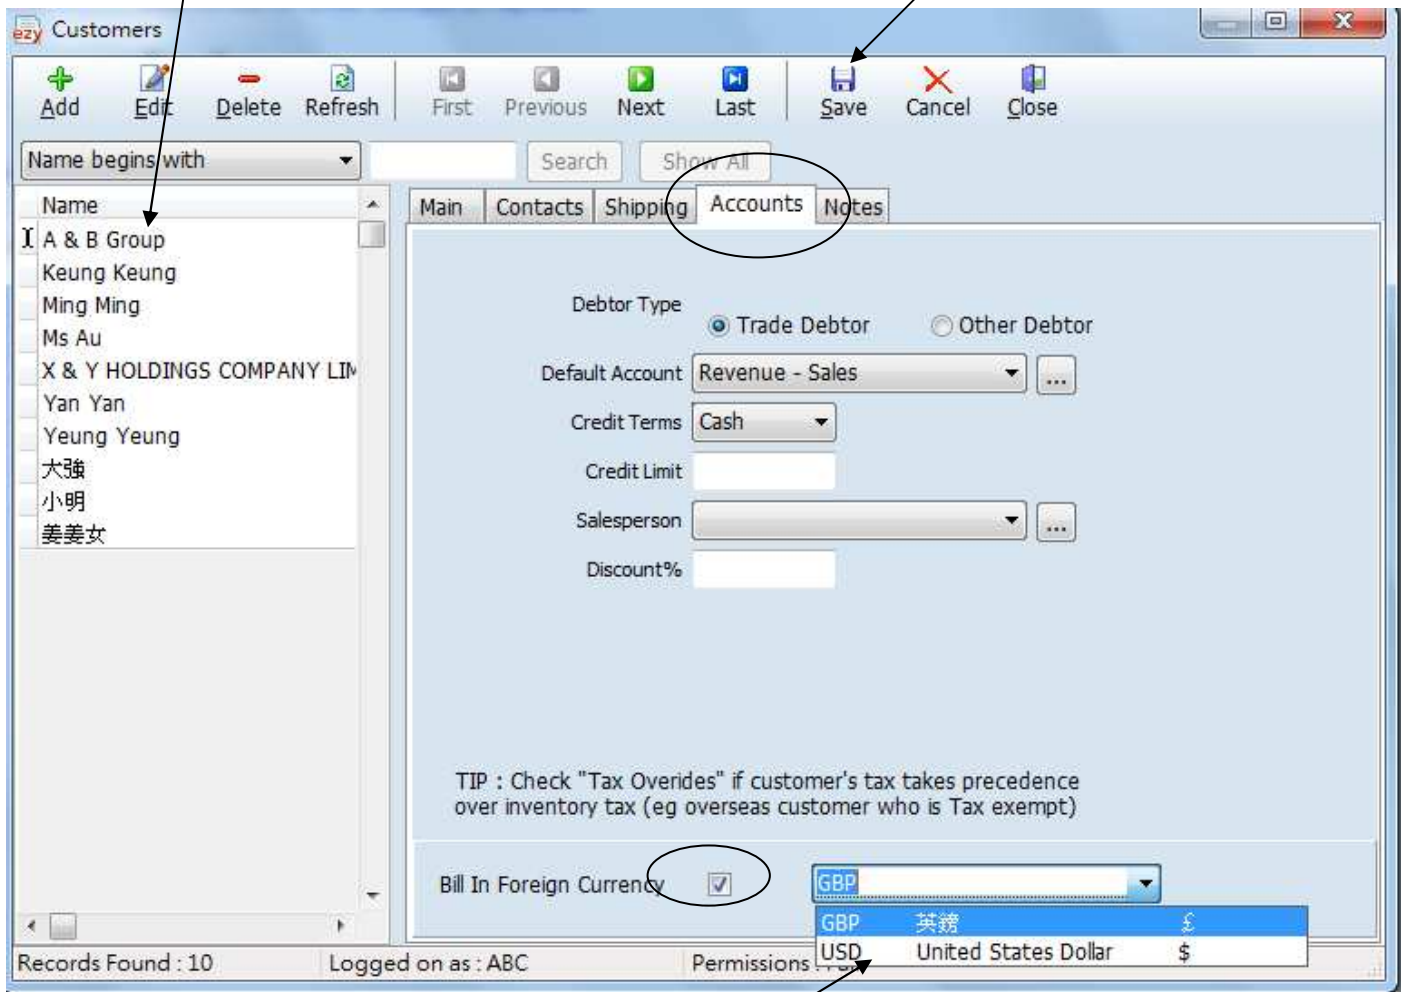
Customers

Add Edit Delete Refresh First Previous Next Last Save Cancel Close

Name begins with

Search Show All

Name

A & B Group
Keung Keung
Ming Ming
Ms Au
X & Y HOLDINGS COMPANY LIM
Yan Yan
Yeung Yeung
大強
小明
美美女

Main Contacts Shipping Accounts Notes

Debtor Type
Trade Debtor Other Debtor

Default Account Revenue - Sales
Credit Terms Cash
Credit Limit
Salesperson
Discount%

TIP : Check "Tax Overides" if customer's tax takes precedence over inventory tax (eg overseas customer who is Tax exempt)

Bill In Foreign Currency

GBP

| GBP | 英鎊 | £ |
|---|---|---|
| USD | United States Dollar | $ |

Records Found : 10 Logged on as : ABC Permissions : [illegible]